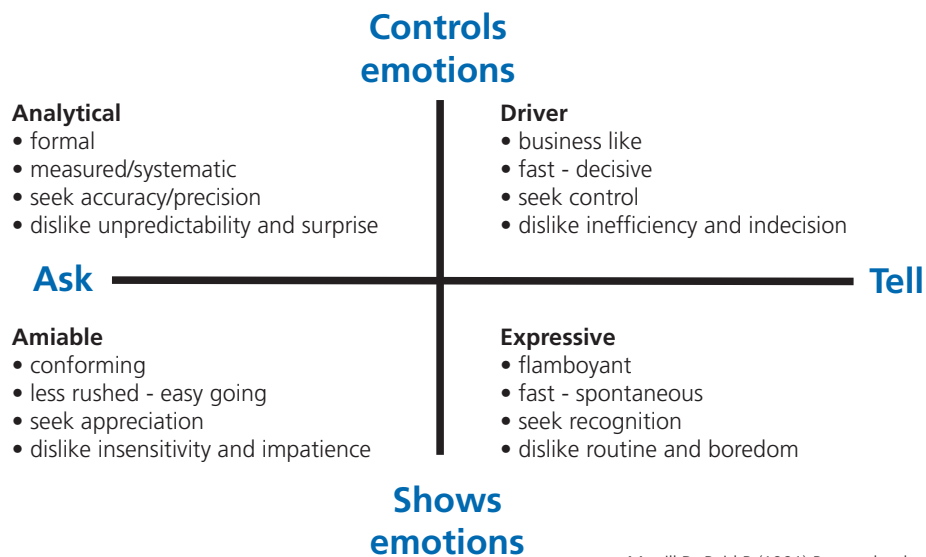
Controls emotions

Analytical
• formal
• measured/systematic
• seek accuracy/precision
• dislike unpredictability and surprise

Driver
• business like
• fast - decisive
• seek control
• dislike inefficiency and indecision

Ask

Tell

Amiable
• conforming
• less rushed - easy going
• seek appreciation
• dislike insensitivity and impatience

Expressive
• flamboyant
• fast - spontaneous
• seek recognition
• dislike routine and boredom

Shows emotions

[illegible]